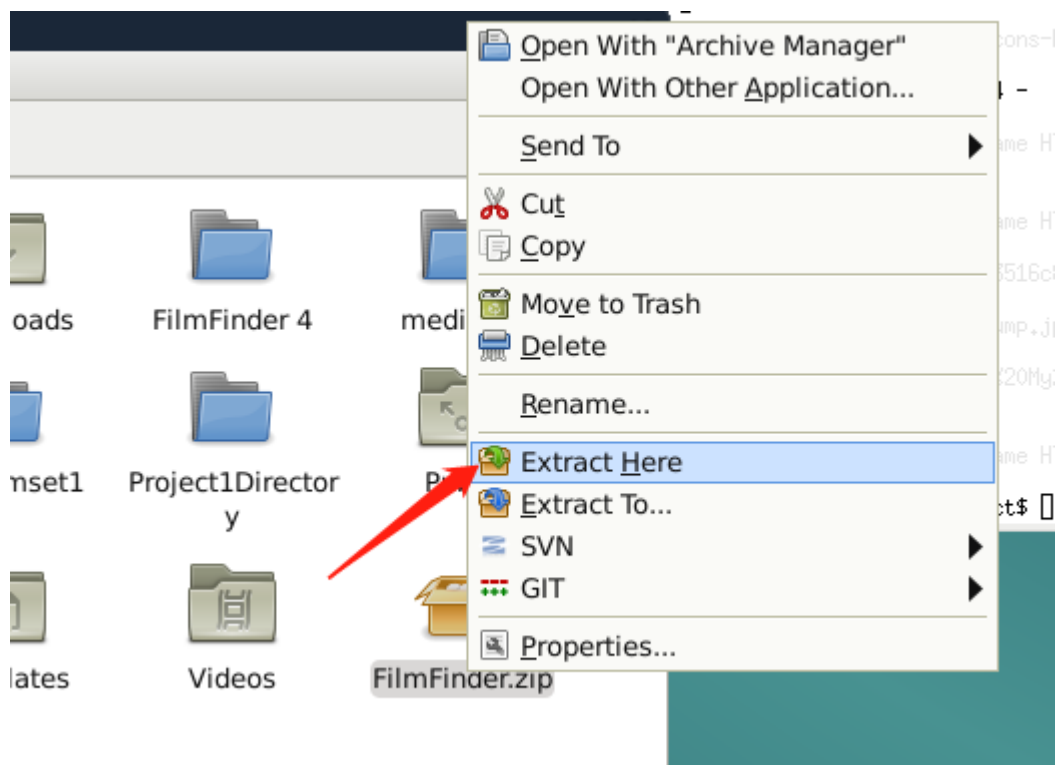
Open With "Archive Manager"
Open With Other Application...
Send To
Cut
Copy
Move to Trash
Delete
Rename...
Extract Here
Extract To...
SVN
GIT
Properties...

oads
FilmFinder 4
medi
nset1
Project1Directory
P
lates
Videos
FilmFinder.zip

cons-
4 -
ame H
ame H
3516c
amp.j
%20My
ame H
ct$